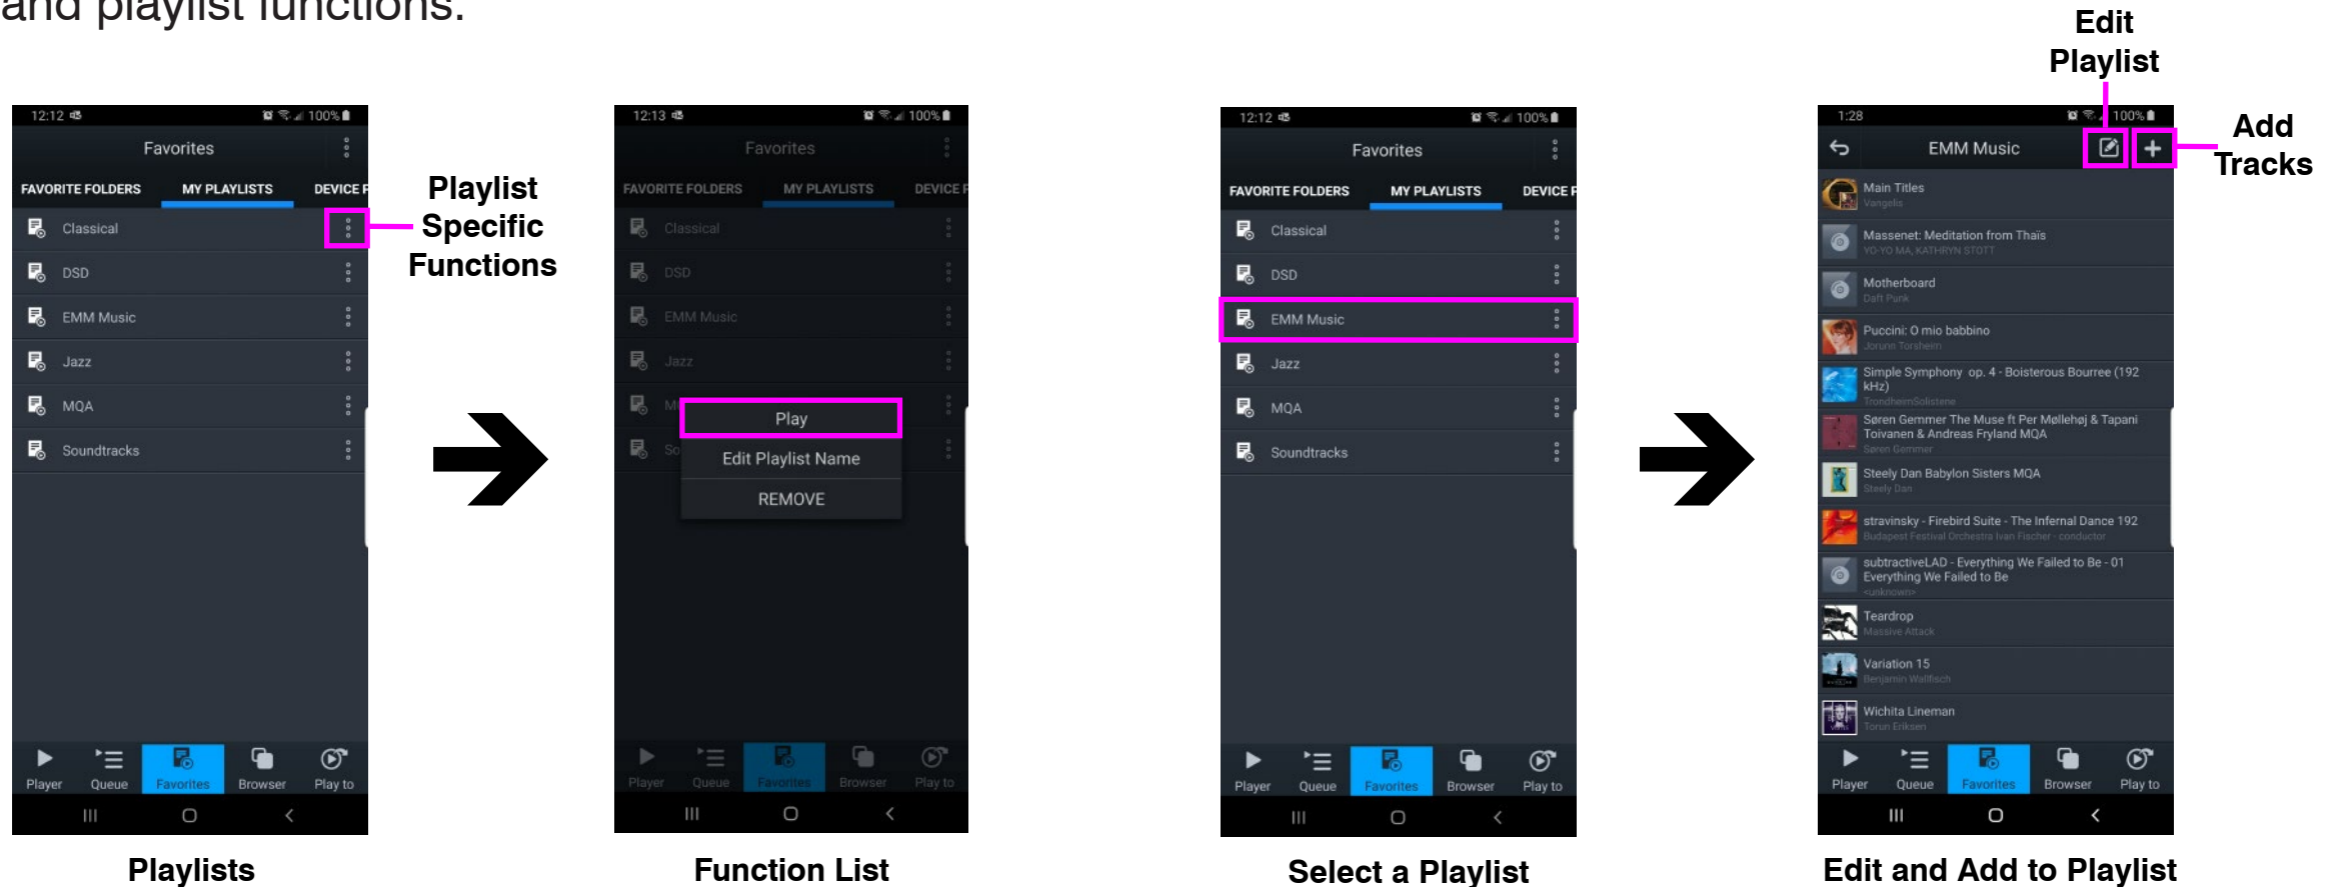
and playlist functions.

12:12 100%
Favorites
FAVORITE FOLDERS MY PLAYLISTS DEVICE F
Classical
DSD
EMM Music
Jazz
MQA
Soundtracks
Player Queue Favorites Browser Play to

Playlist Specific Functions

12:13 100%
Favorites
FAVORITE FOLDERS MY PLAYLISTS DEVICE F
Classical
DSD
EMM Music
Jazz
M
So
Play
Edit Playlist Name
REMOVE
Player Queue Favorites Browser Play to

12:12 100%
Favorites
FAVORITE FOLDERS MY PLAYLISTS DEVICE F
Classical
DSD
EMM Music
Jazz
MQA
Soundtracks
Player Queue Favorites Browser Play to

Edit Playlist

Add Tracks

1:28 100%
EMM Music
Main Titles
Vangelis
Massenet: Meditation from Thaïs
YO-YO MA, KATHRYN STOTT
Motherboard
Daft Punk
Puccini: O mio babbino
Jorunn Torsheim
Simple Symphony op. 4 - Boisterous Bourree (192 kHz)
TrondheimSolistene
Søren Gemmer The Muse ft Per Møllehøj & Tapani Toivanen & Andreas Fryland MQA
Søren Gemmer
Steely Dan Babylon Sisters MQA
Steely Dan
stravinsky - Firebird Suite - The Infernal Dance 192
Budapest Festival Orchestra Ivan Fischer - conductor
subtractiveLAD - Everything We Failed to Be - 01 Everything We Failed to Be
<unknown>
Teardrop
Massive Attack
Variation 15
Benjamin Wallfisch
Wichita Lineman
Torun Eriksen
Player Queue Favorites Browser Play to

Playlists

Function List

Select a Playlist

Edit and Add to Playlist